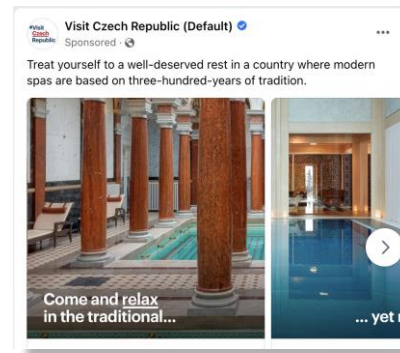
#Visit Czech Republic

Visit Czech Republic (Default)
Sponsored ·

...

Treat yourself to a well-deserved rest in a country where modern spas are based on three-hundred-years of tradition.

Come and relax in the traditional...

... yet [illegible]